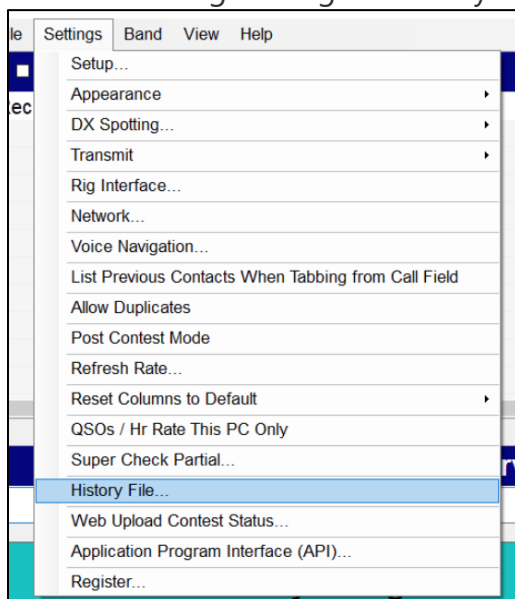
le Settings Band View Help
Setup...
Appearance
DX Spotting...
Transmit
Rig Interface...
Network...
Voice Navigation...
List Previous Contacts When Tabbing from Call Field
Allow Duplicates
Post Contest Mode
Refresh Rate...
Reset Columns to Default
QSOs / Hr Rate This PC Only
Super Check Partial...
History File...
Web Upload Contest Status...
Application Program Interface (API)...
Register...